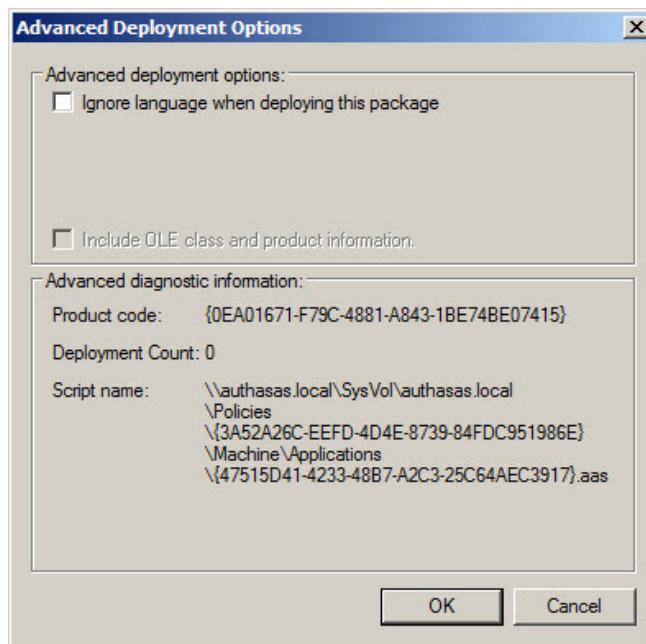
Advanced Deployment Options

Advanced deployment options:

Ignore language when deploying this package

Include OLE class and product information.

Advanced diagnostic information:

Product code: {0EA01671-F79C-4881-A843-1BE74BE07415}

Deployment Count: 0

Script name: \\authasas.local\SysVol\authasas.local\Policies\{3A52A26C-EEFD-4D4E-8739-84FDC951986E}\Machine\Applications\{47515D41-4233-48B7-A2C3-25C64AEC3917}.aas

OK

Cancel